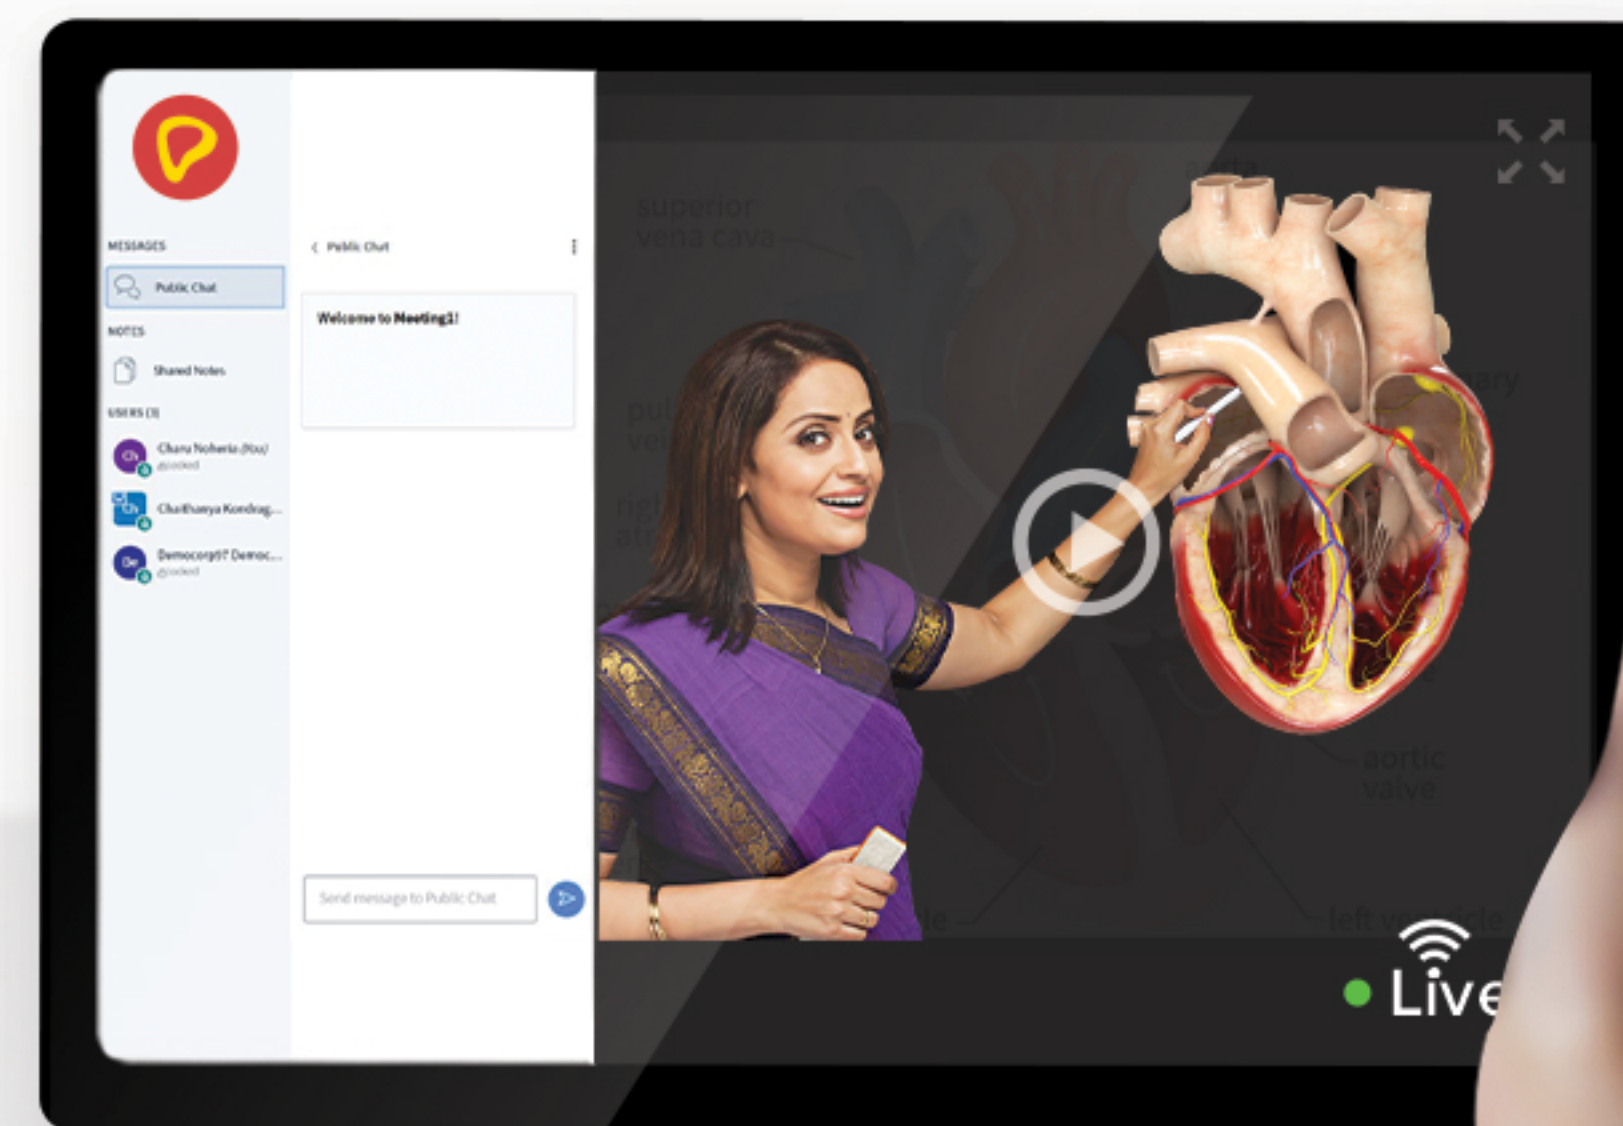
MESSAGES

Public Chat

NOTES

Shared Notes

USERS (3)

Ch Charu Noheria (You) Locked

Ch Chaithanya Kondrag...

De Democorp17 Democ... Locked

< Public Chat

Welcome to Meeting1!

Send message to Public Chat

superior vena cava

aorta

pul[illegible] vei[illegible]

righ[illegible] atr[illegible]

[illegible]ary

aortic valve

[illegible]le

left ventricle

Live